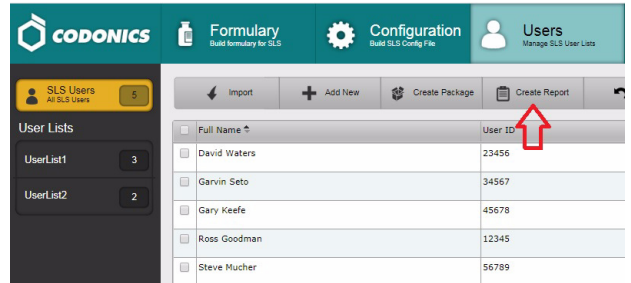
CODONICS

Formulary
Build formulary for SLS

Configuration
Build SLS Config File

Users
Manage SLS User Lists

SLS Users
All SLS Users
5

User Lists

UserList1
3

UserList2
2

Import

Add New

Create Package

Create Report

| | Full Name | User ID |
|---|---|---|
| | David Waters | 23456 |
| | Garvin Seto | 34567 |
| | Gary Keefe | 45678 |
| | Ross Goodman | 12345 |
| | Steve Mucher | 56789 |